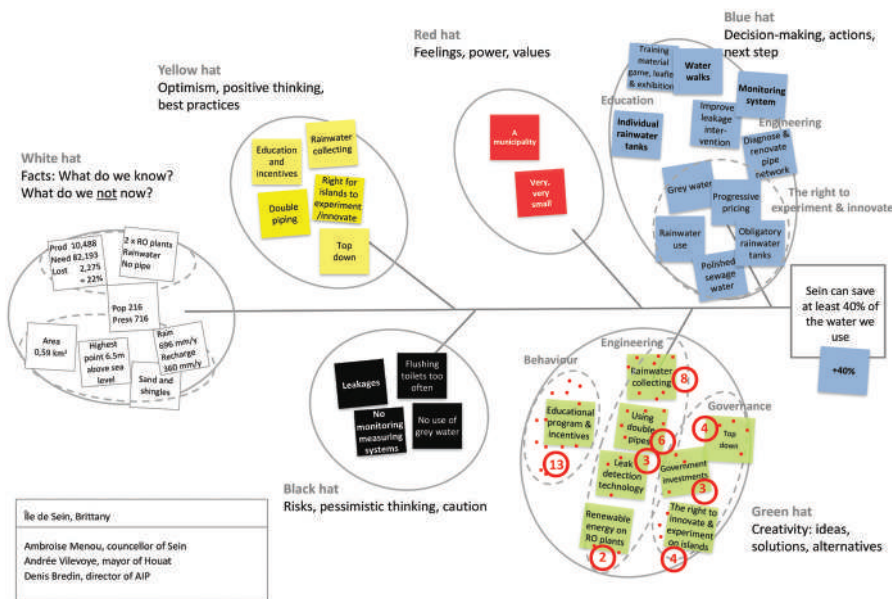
Red hat
Feelings, power, values

A municipality

Very, very small

Blue hat
Decision-making, actions, next step

Training material game, leafe & exhibition

Water walks

Monitoring system

Education

Individual rainwater tanks

Improve leakage intervention

Engineering

Diagnose & renovate pipe network

Grey water

Progressive pricing

The right to experiment & innovate

Rainwater use

Obligatory rainwater tanks

Polished sewage water

Yellow hat
Optimism, positive thinking, best practices

Education and incentives

Rainwater collecting

Right for islands to experiment /innovate

Double piping

Top down

White hat
Facts: What do we know?
What do we not now?

Prod 10,488
Need 82,193
Lost 2,275 = 22%

2 x RO plants
Rainwater
No pipe

Pop 216
Press 716

Area 0,59 km²

Highest point 6.5m above sea level

Rain 696 mm/y
Recharge 360 mm/y

Sand and shingles

Sein can save at least 40% of the water we use

+40%

Leakages

Flushing toilets too often

No monitoring measuring systems

No use of grey water

Black hat
Risks, pessimistic thinking, caution

Behaviour

Engineering

Rainwater collecting
8

Educational program & incentives
13

Using double pipes
6

Governance

4
Top down

Leak detection technology
3

Government investments
3

Renewable energy on RO plants
2

The right to innovate & experiment on islands
4

Green hat
Creativity: ideas, solutions, alternatives

Île de Sein, Brittany

Ambroise Menou, councellor of Sein
Andrée Vilevoye, mayor of Houat
Denis Bredin, director of AIP